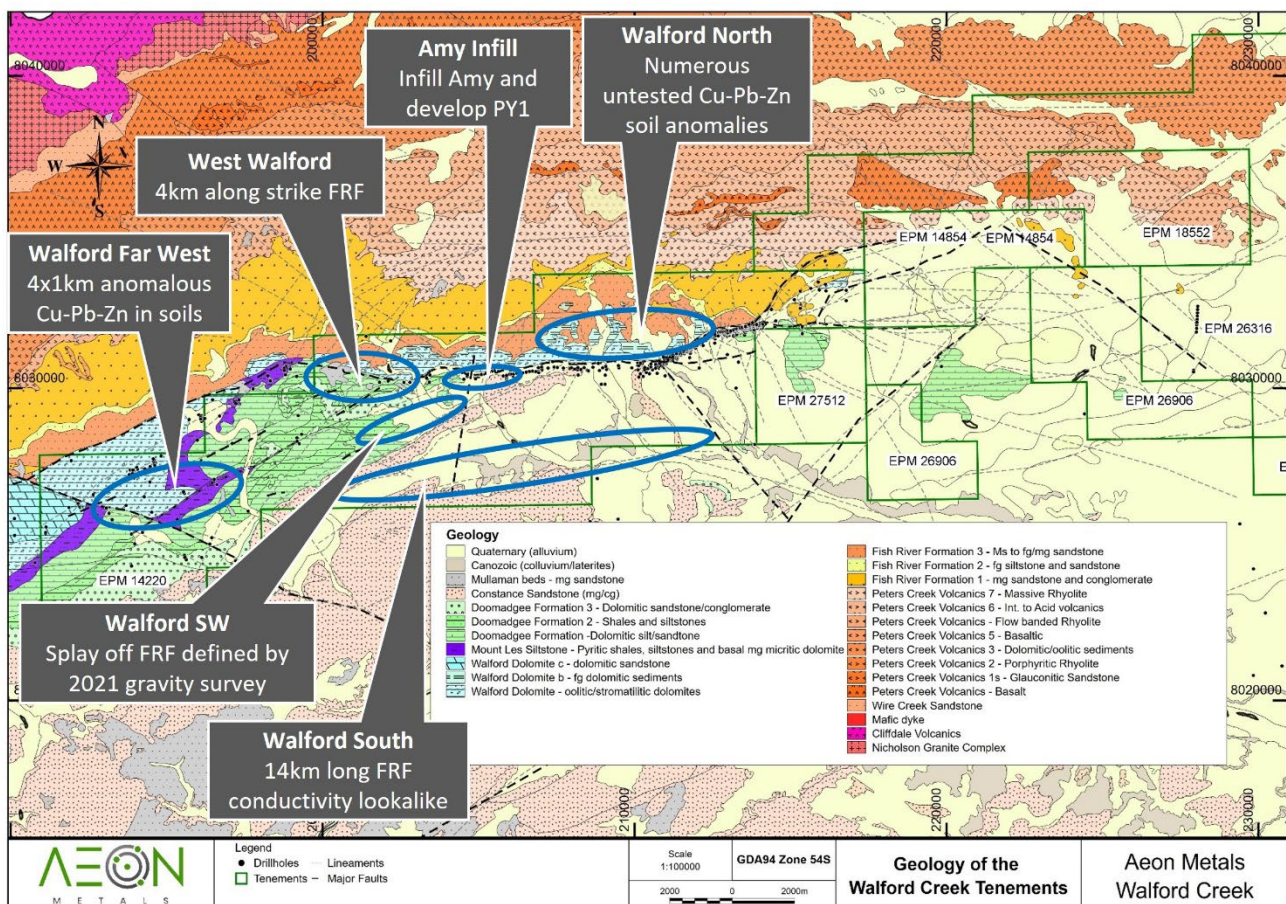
Amy Infill
Infill Amy and develop PY1

Walford North
Numerous untested Cu-Pb-Zn soil anomalies

West Walford
4km along strike FRF

Walford Far West
4x1km anomalous Cu-Pb-Zn in soils

Walford SW
Splay off FRF defined by 2021 gravity survey

Walford South
14km long FRF conductivity lookalike

8040000
200000
220000
230000
8040000
N
W
S
EPM 14854
EPM 14854
EPM 18552
EPM 26316
8030000
EPM 27512
8030000
EPM 26906
EPM 26906
E
EPM 14220
8020000
210000
220000
230000

Geology
Quaternary (alluvium)
Canozoic (colluvium/laterites)
Mullaman beds - mg sandstone
Constance Sandstone (mg/cg)
Doomadgee Formation 3 - Dolomitic sandstone/conglomerate
Doomadgee Formation 2 - Shales and siltstones
Doomadgee Formation -Dolomitic silt/sandtone
Mount Les Siltstone - Pyritic shales, siltstones and basal mg micritic dolomite
Walford Dolomite c - dolomitic sandstone
Walford Dolomite b - fg dolomitic sediments
Walford Dolomite - oolitic/stromatilitic dolomites

Fish River Formation 3 - Ms to fg/mg sandstone
Fish River Formation 2 - fg siltstone and sandstone
Fish River Formation 1 - mg sandstone and conglomerate
Peters Creek Volcanics 7 - Massive Rhyolite
Peters Creek Volcanics 6 - Int. to Acid volcanics
Peters Creek Volcanics - Flow banded Rhyolite
Peters Creek Volcanics 5 - Basaltic
Peters Creek Volcanics 3 - Dolomitic/oolitic sediments
Peters Creek Volcanics 2 - Porphyritic Rhyolite
Peters Creek Volcanics 1s - Glauconitic Sandstone
Peters Creek Volcanics - Basalt
Wire Creek Sandstone
Mafic dyke
Cliffdale Volcanics
Nicholson Granite Complex

AEON
METALS

Legend
Drillholes
Lineaments
Tenements
Major Faults

Scale
1:100000
GDA94 Zone 54S
2000
0
2000m

Geology of the
Walford Creek Tenements

Aeon Metals
Walford Creek